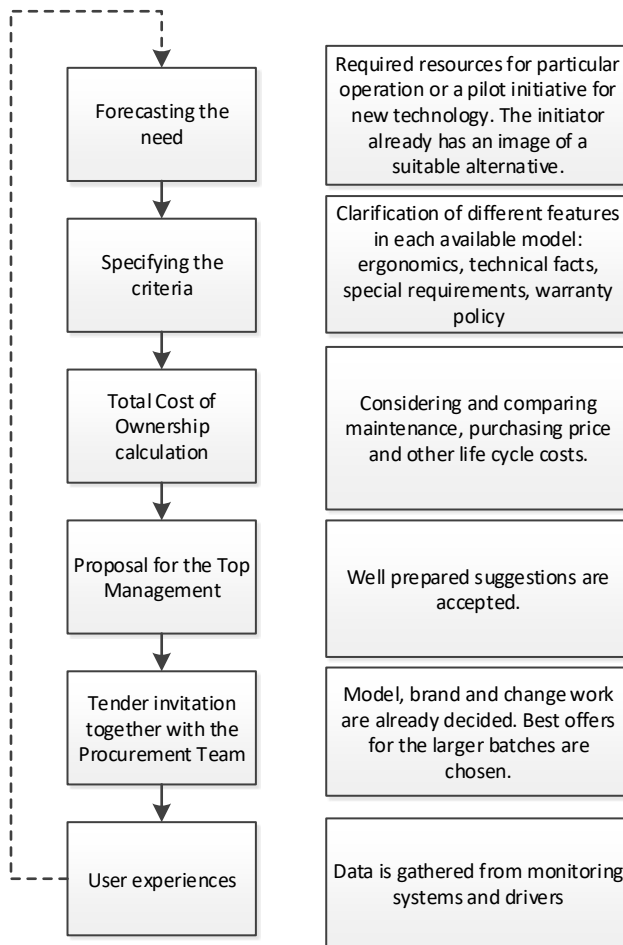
Forecasting the need

Required resources for particular operation or a pilot initiative for new technology. The initiator already has an image of a suitable alternative.

Specifying the criteria

Clarification of different features in each available model: ergonomics, technical facts, special requirements, warranty policy

Total Cost of Ownership calculation

Considering and comparing maintenance, purchasing price and other life cycle costs.

Proposal for the Top Management

Well prepared suggestions are accepted.

Tender invitation together with the Procurement Team

Model, brand and change work are already decided. Best offers for the larger batches are chosen.

User experiences

Data is gathered from monitoring systems and drivers